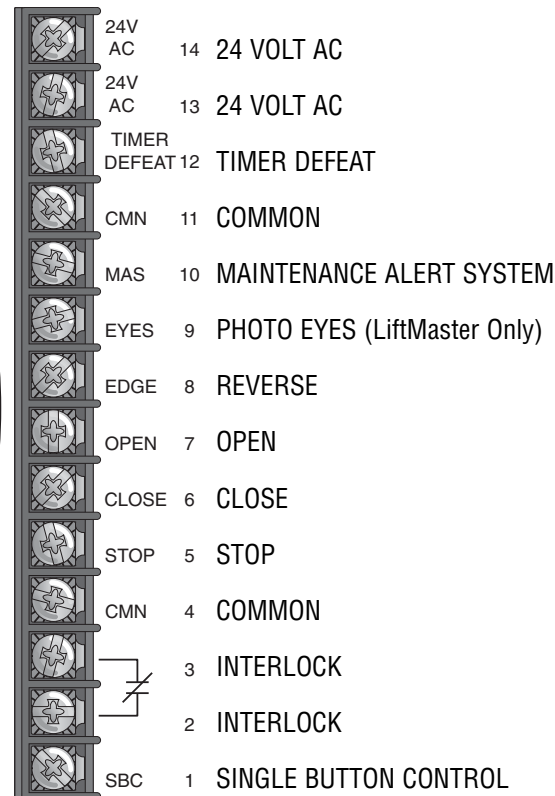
24V AC 14 24 VOLT AC

24V AC 13 24 VOLT AC

TIMER DEFEAT 12 TIMER DEFEAT

CMN 11 COMMON

MAS 10 MAINTENANCE ALERT SYSTEM

EYES 9 PHOTO EYES (LiftMaster Only)

EDGE 8 REVERSE

OPEN 7 OPEN

CLOSE 6 CLOSE

STOP 5 STOP

CMN 4 COMMON

3 INTERLOCK

2 INTERLOCK

SBC 1 SINGLE BUTTON CONTROL